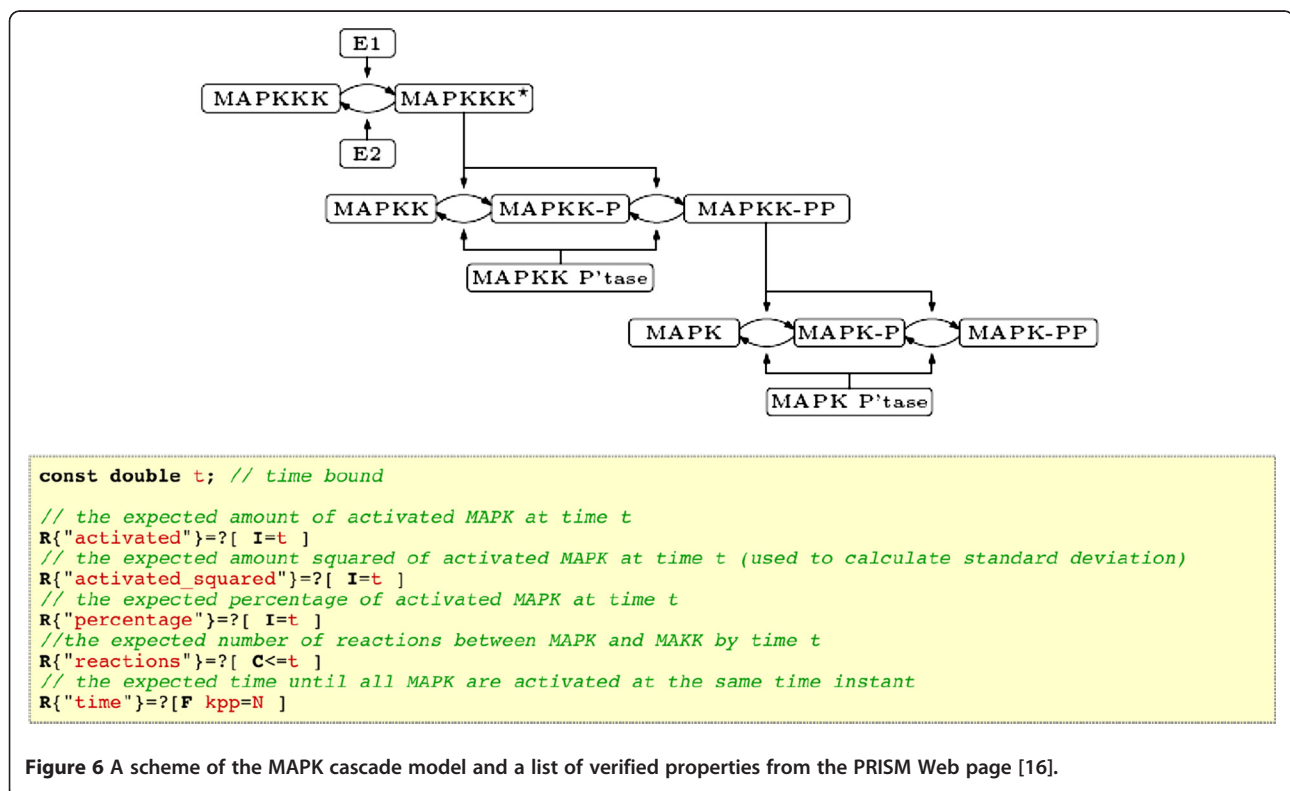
E1

MAPKKK

MAPKKK*

E2

MAPKK

MAPKK-P

MAPKK-PP

MAPKK P'tase

MAPK

MAPK-P

MAPK-PP

MAPK P'tase

const double t; // time bound

// the expected amount of activated MAPK at time t
R{"activated"}=?[ I=t ]
// the expected amount squared of activated MAPK at time t (used to calculate standard deviation)
R{"activated_squared"}=?[ I=t ]
// the expected percentage of activated MAPK at time t
R{"percentage"}=?[ I=t ]
//the expected number of reactions between MAPK and MAKK by time t
R{"reactions"}=?[ C<=t ]
// the expected time until all MAPK are activated at the same time instant
R{"time"}=?[F kpp=N ]

Figure 6 A scheme of the MAPK cascade model and a list of verified properties from the PRISM Web page [16].